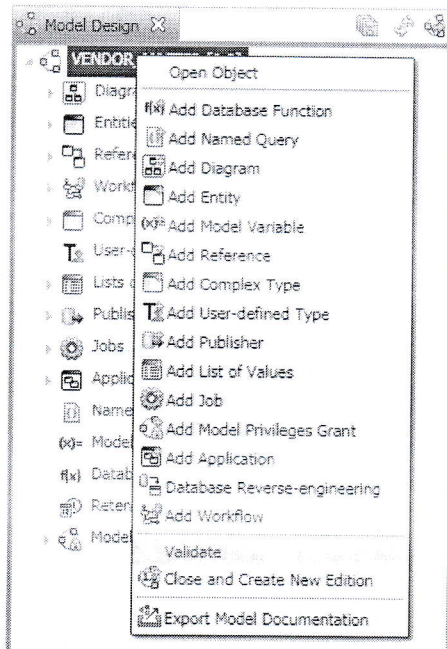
Model Design

VENDOR_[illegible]

Diagra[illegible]

Entitie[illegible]

Refere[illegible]

Workf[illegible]

Comp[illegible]

User-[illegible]

Lists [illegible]

Publis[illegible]

Jobs

Applic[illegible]

Name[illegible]

Model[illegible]

Datab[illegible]

Reten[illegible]

Model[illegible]

Open Object

Add Database Function

Add Named Query

Add Diagram

Add Entity

Add Model Variable

Add Reference

Add Complex Type

Add User-defined Type

Add Publisher

Add List of Values

Add Job

Add Model Privileges Grant

Add Application

Database Reverse-engineering

Add Workflow

Validate

Close and Create New Edition

Export Model Documentation